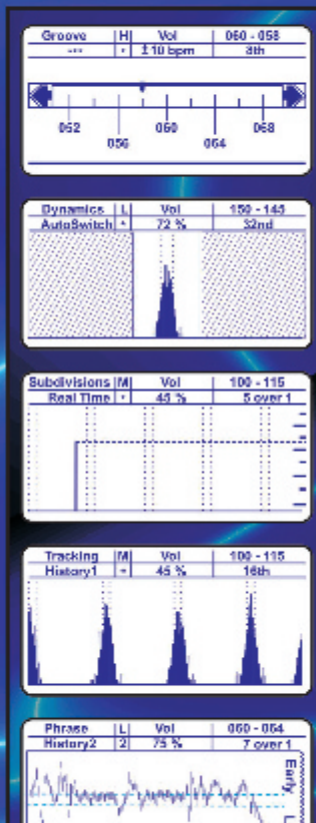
| Groove | H | Vol | 060 - 058 |
|---|---|---|---|
| --- | * | ± 10 bpm | 8th |

052
056
060
064
068

| Dynamics | L | Vol | 150 - 145 |
|---|---|---|---|
| AutoSwitch | * | 72 % | 32nd |

| Subdivisions | M | Vol | 100 - 115 |
|---|---|---|---|
| Real Time | * | 45 % | 5 over 1 |

| Tracking | M | Vol | 100 - 115 |
|---|---|---|---|
| History1 | * | 45 % | 16th |

| Phrase | L | Vol | 060 - 064 |
|---|---|---|---|
| History2 | 2 | 75 % | 7 over 1 |

Early